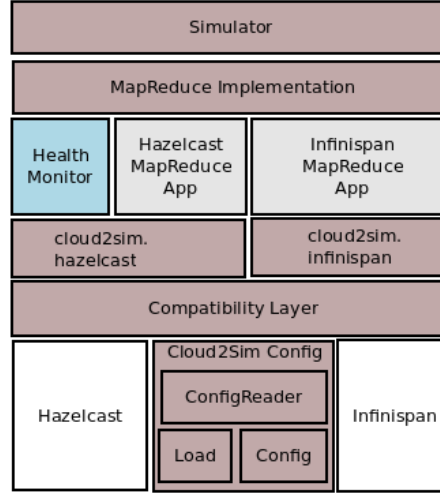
Simulator

MapReduce Implementation

Health Monitor

Hazelcast MapReduce App

Infinispan MapReduce App

cloud2sim. hazelcast

cloud2sim. infinispan

Compatibility Layer

Hazelcast

Cloud2Sim Config

ConfigReader

Load

Config

Infinispan